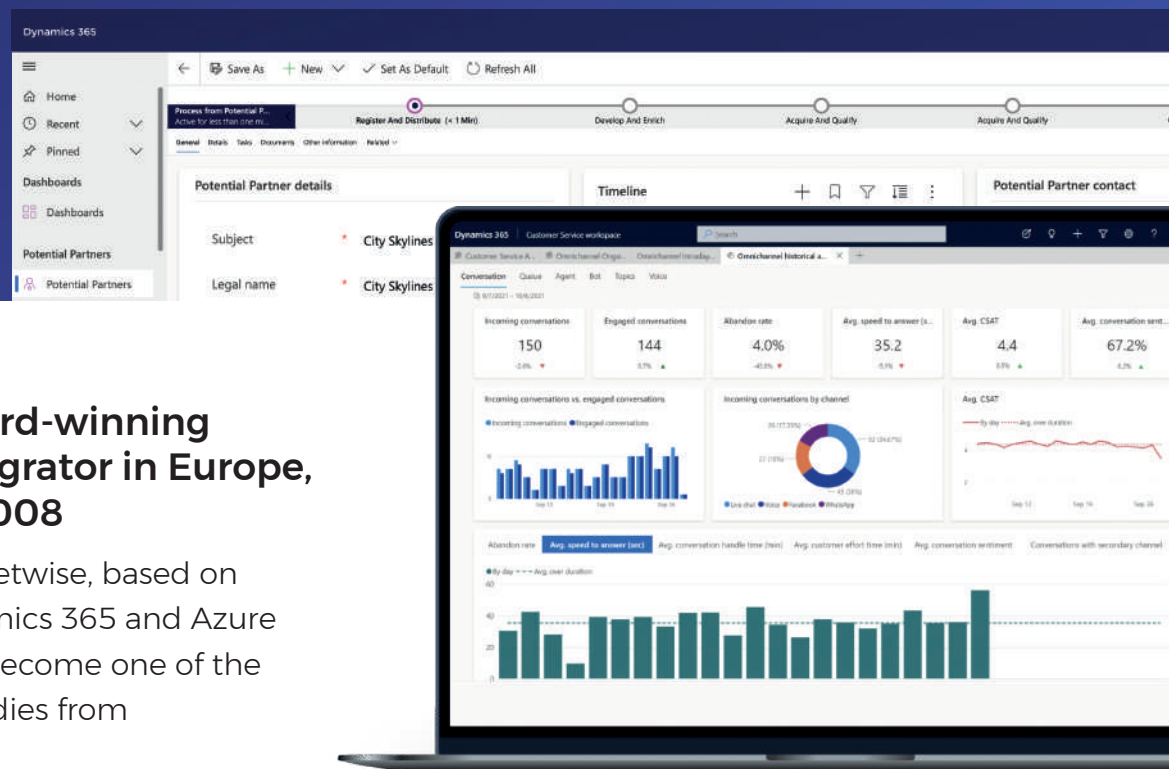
Dynamics 365

Home
Recent
Pinned
Dashboards
Dashboards
Potential Partners
Potential Partners

Save As
New
Set As Default
Refresh All

Process from Potential P...
Active for less than one mi...
Register And Distribute (< 1 Min)
Develop And Enrich
Acquire And Qualify
Acquire And Qualify

General Details Tasks Documents Other information Related

Potential Partner details
Subject * City Skylines
Legal name * City Skylines

Timeline

Potential Partner contact

Dynamics 365 Customer Service workspace
Search
Customer Service A... Omnichannel Orga... Omnichannel Intraday... Omnichannel historical a...
Conversation Queue Agent Bot Topics Voice

| Incoming conversations | Engaged conversations | Abandon rate | Avg. speed to answer (s... | Avg. CSAT | Avg. conversation sent... |
|---|---|---|---|---|---|
| 150 | 144 | 4.0% | 35.2 | 4.4 | 67.2% |

Incoming conversations vs. engaged conversations
Incoming conversations Engaged conversations
Incoming conversations by channel
Live chat Voice Facebook WhatsApp
Avg. CSAT
By day Avg. over duration

Abandon rate Avg. speed to answer (sec) Avg. conversation handle time (min) Avg. customer effort time (min) Avg. conversation sentiment Conversations with secondary channel
By day Avg. over duration
60
40
20
0

rd-winning
grator in Europe,
008

etwise, based on
nics 365 and Azure
ecome one of the
dies from